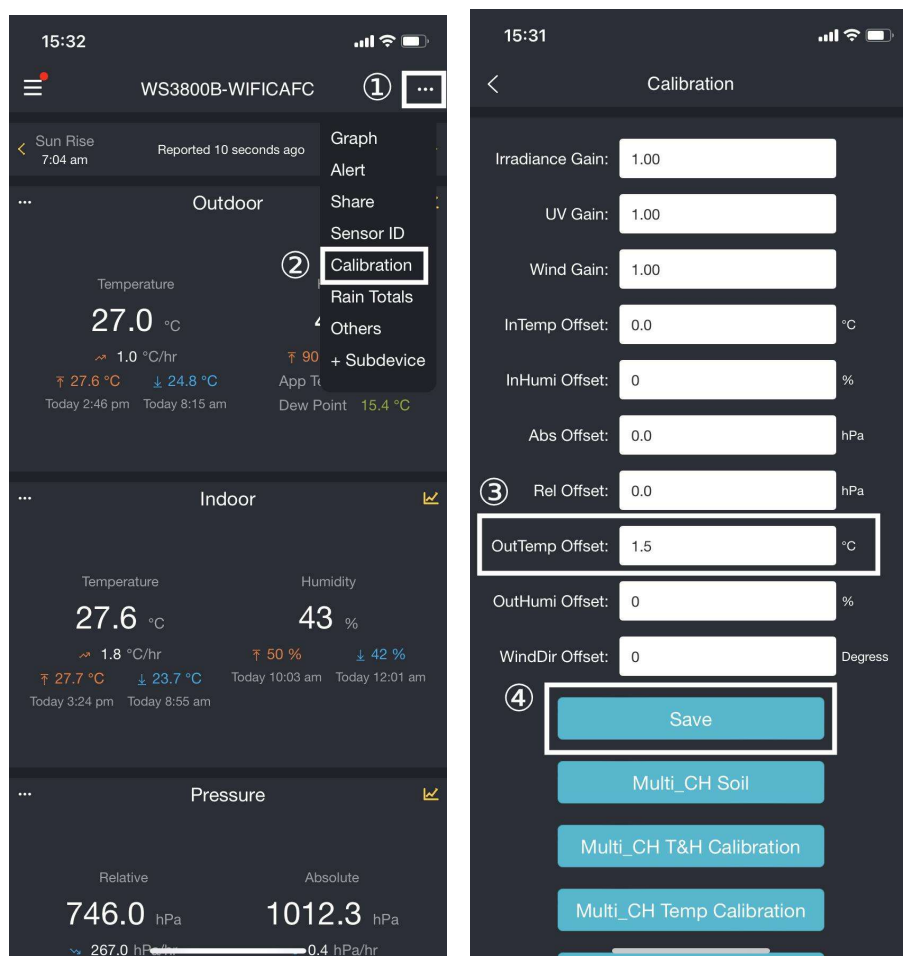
15:32

WS3800B-WIFICAFC ① ···

Sun Rise 7:04 am

Reported 10 seconds ago

Graph
Alert
Share
Sensor ID
② Calibration
Rain Totals
Others
+ Subdevice

··· Outdoor

Temperature

27.0 °C

1.0 °C/hr

27.6 °C 24.8 °C

Today 2:46 pm Today 8:15 am

4

90

App T

Dew Point 15.4 °C

··· Indoor

Temperature

27.6 °C

1.8 °C/hr

27.7 °C 23.7 °C

Today 3:24 pm Today 8:55 am

Humidity

43 %

50 % 42 %

Today 10:03 am Today 12:01 am

··· Pressure

Relative

746.0 hPa

267.0 hPa/hr

Absolute

1012.3 hPa

0.4 hPa/hr

15:31

Calibration

Irradiance Gain: 1.00

UV Gain: 1.00

Wind Gain: 1.00

InTemp Offset: 0.0 °C

InHumi Offset: 0 %

Abs Offset: 0.0 hPa

③ Rel Offset: 0.0 hPa

OutTemp Offset: 1.5 °C

OutHumi Offset: 0 %

WindDir Offset: 0 Degress

④ Save

Multi_CH Soil

Multi_CH T&H Calibration

Multi_CH Temp Calibration